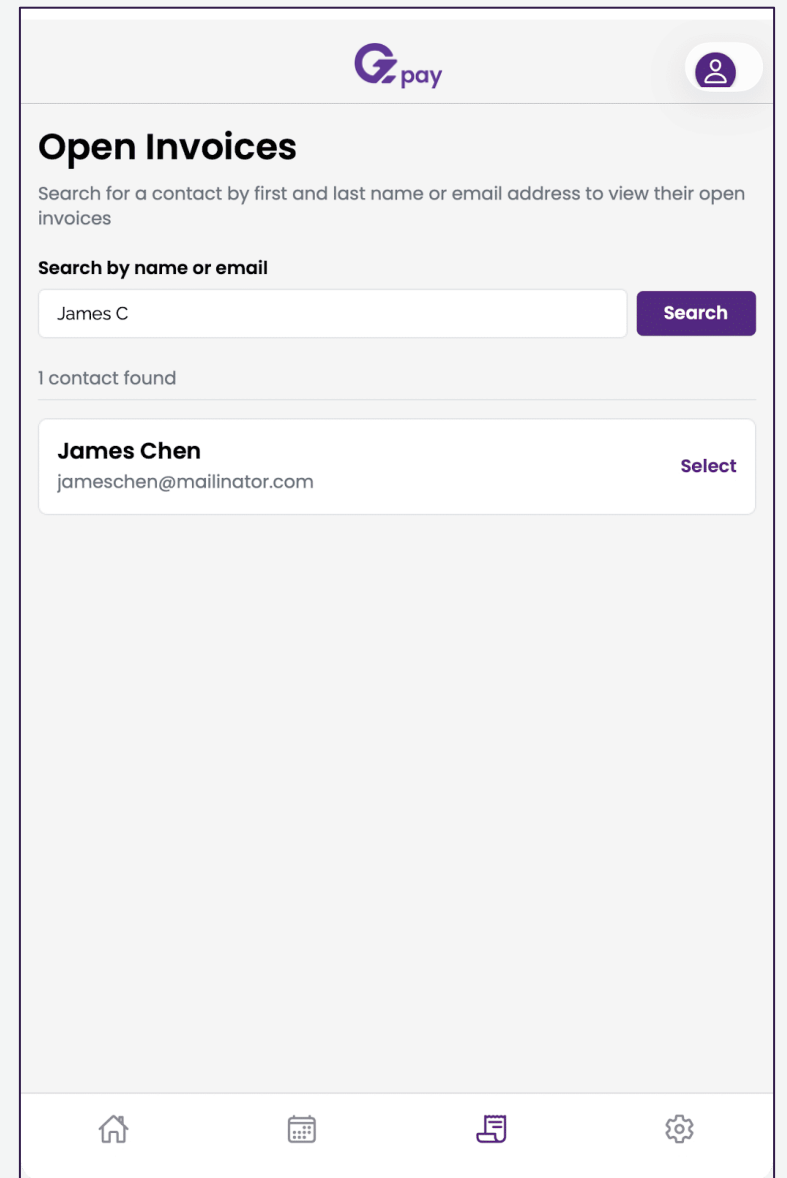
pay

Open Invoices

Search for a contact by first and last name or email address to view their open invoices

Search by name or email

James C

Search

1 contact found

James Chen
jameschen@mailinator.com

Select